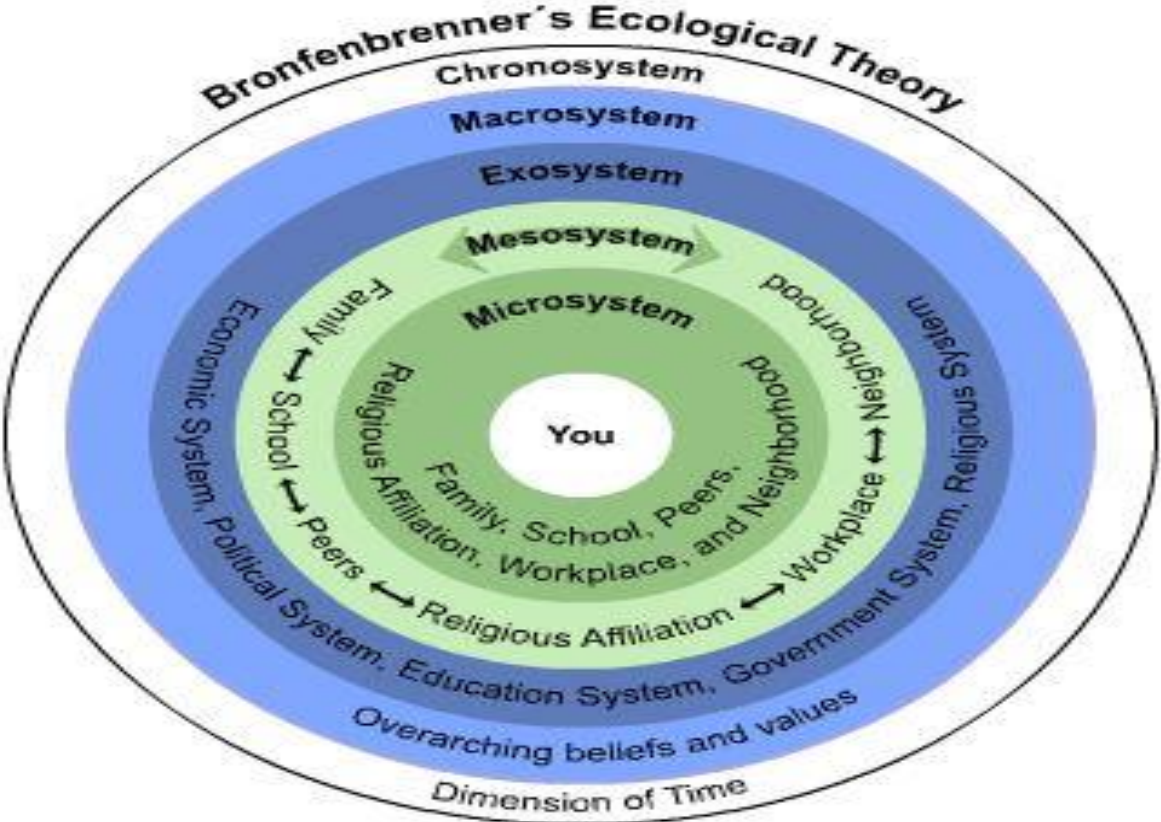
Bronfenbrenner´s Ecological Theory

Chronosystem

Macrosystem

Exosystem

Mesosystem

Microsystem

You

Family, School, Peers, Religious Affiliation, Workplace, and Neighborhood

Family ⟷ School ⟷ Peers ⟷ Religious Affiliation ⟷ Workplace ⟷ Neighborhood

Economic System, Political System, Education System, Government System, Religious System

Overarching beliefs and values

Dimension of Time